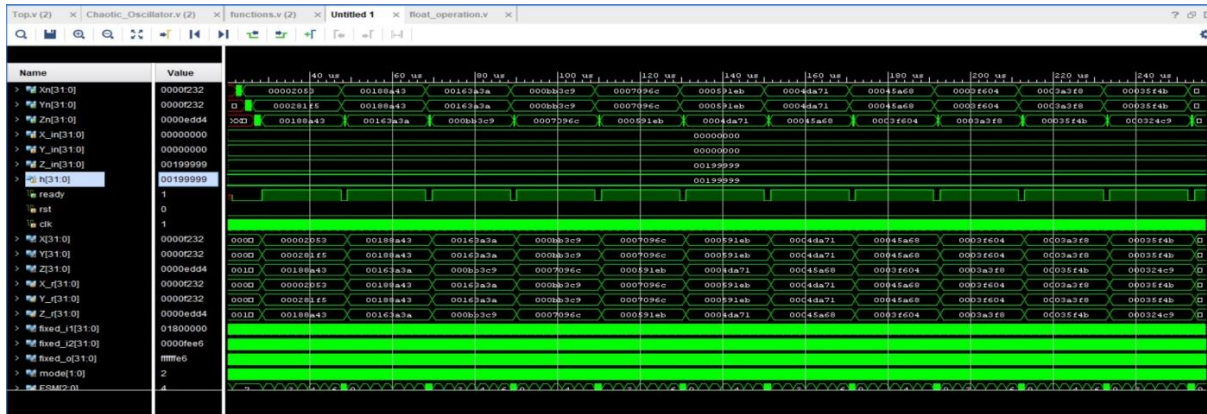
Top.v (2) × Chaotic_Oscillator.v (2) × functions.v (2) × Untitled 1 × float_operation.v ×

| Name | Value |
|---|---|
| Xn[31:0] | 0000f232 |
| Yn[31:0] | 0000f232 |
| Zn[31:0] | 0000edd4 |
| X_in[31:0] | 00000000 |
| Y_in[31:0] | 00000000 |
| Z_in[31:0] | 00199999 |
| h[31:0] | 00199999 |
| ready | 1 |
| rst | 0 |
| clk | 1 |
| X[31:0] | 0000f232 |
| Y[31:0] | 0000f232 |
| Z[31:0] | 0000edd4 |
| X_r[31:0] | 0000f232 |
| Y_r[31:0] | 0000f232 |
| Z_r[31:0] | 0000edd4 |
| fixed_i1[31:0] | 01800000 |
| fixed_i2[31:0] | 0000fee6 |
| fixed_o[31:0] | ffffffe6 |
| mode[1:0] | 2 |
| FSM[2:0] | 4 |

40 us 60 us 80 us 100 us 120 us 140 us 160 us 180 us 200 us 220 us 240 us

00002053 00188a43 00163a3a 000bb3c9 0007096c 000591eb 0004da71 00045a68 0003f604 0003a3f8 00035f4b
000281f5 00188a43 00163a3a 000bb3c9 0007096c 000591eb 0004da71 00045a68 0003f604 0003a3f8 00035f4b
00188a43 00163a3a 000bb3c9 0007096c 000591eb 0004da71 00045a68 0003f604 0003a3f8 00035f4b 000324c9
00000000
00000000
00199999
00199999
00002053 00188a43 00163a3a 000bb3c9 0007096c 000591eb 0004da71 00045a68 0003f604 0003a3f8 00035f4b
000281f5 00188a43 00163a3a 000bb3c9 0007096c 000591eb 0004da71 00045a68 0003f604 0003a3f8 00035f4b
00188a43 00163a3a 000bb3c9 0007096c 000591eb 0004da71 00045a68 0003f604 0003a3f8 00035f4b 000324c9
00002053 00188a43 00163a3a 000bb3c9 0007096c 000591eb 0004da71 00045a68 0003f604 0003a3f8 00035f4b
000281f5 00188a43 00163a3a 000bb3c9 0007096c 000591eb 0004da71 00045a68 0003f604 0003a3f8 00035f4b
00188a43 00163a3a 000bb3c9 0007096c 000591eb 0004da71 00045a68 0003f604 0003a3f8 00035f4b 000324c9